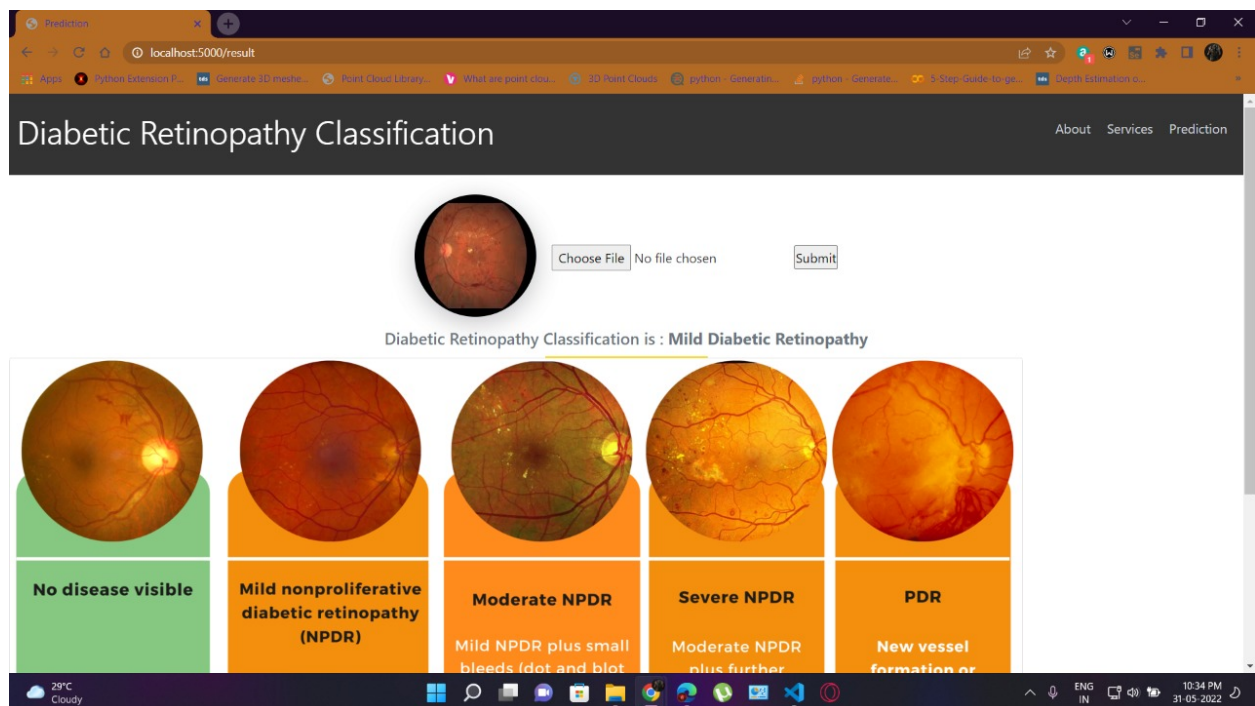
Prediction

localhost:5000/result

Apps | Python Extension P... | Generate 3D meshe... | Point Cloud Library... | What are point clou... | 3D Point Clouds | python - Generatin... | python - Generate... | 5-Step-Guide-to-ge... | Depth Estimation o...

Diabetic Retinopathy Classification

About Services Prediction

Choose File No file chosen

Submit

Diabetic Retinopathy Classification is : **Mild Diabetic Retinopathy**

No disease visible

Mild nonproliferative diabetic retinopathy (NPDR)

Moderate NPDR

Mild NPDR plus small bleeds (dot and blot

Severe NPDR

Moderate NPDR plus further

PDR

New vessel formation or

29°C Cloudy

ENG IN

10:34 PM 31-05-2022